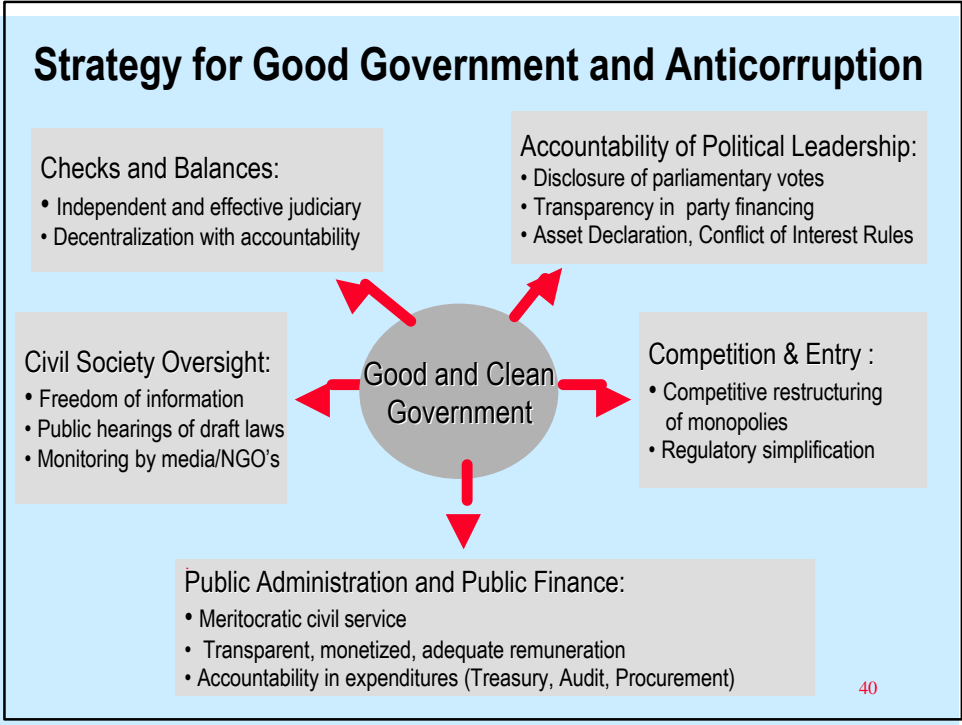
Strategy for Good Government and Anticorruption

Checks and Balances:
• Independent and effective judiciary
• Decentralization with accountability

Accountability of Political Leadership:
• Disclosure of parliamentary votes
• Transparency in party financing
• Asset Declaration, Conflict of Interest Rules

Civil Society Oversight:
• Freedom of information
• Public hearings of draft laws
• Monitoring by media/NGO's

Good and Clean Government

Competition & Entry :
• Competitive restructuring of monopolies
• Regulatory simplification

Public Administration and Public Finance:
• Meritocratic civil service
• Transparent, monetized, adequate remuneration
• Accountability in expenditures (Treasury, Audit, Procurement)

40